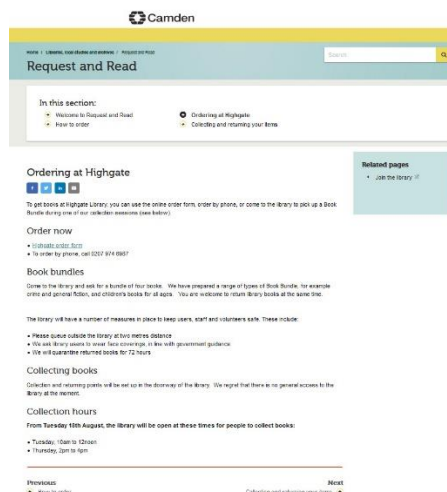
Camden

Home > Libraries, local studies and archives > Request and Read

Request and Read

Search

In this section:

Welcome to Request and Read
How to order
Ordering at Highgate
Collecting and returning your items

Ordering at Highgate

f t in ✉

To get books at Highgate Library, you can use the online order form, order by phone, or come to the library to pick up a Book Bundle during one of our collection sessions (see below).

Order now

• Highgate order form
• To order by phone, call 0207 974 6957

Book bundles

Come to the library and ask for a bundle of four books. We have prepared a range of types of Book Bundle, for example crime and general fiction, and children's books for all ages. You are welcome to return library books at the same time.

The library will have a number of measures in place to keep users, staff and volunteers safe. These include:

• Please queue outside the library at two metres distance
• We ask library users to wear face coverings, in line with government guidance
• We will quarantine returned books for 72 hours

Collecting books

Collection and returning points will be set up in the doorway of the library. We regret that there is no general access to the library at the moment.

Collection hours

From Tuesday 18th August, the library will be open at these times for people to collect books:

• Tuesday, 10am to 12noon
• Thursday, 2pm to 4pm

Related pages

• Join the library

Previous
How to order

Next
Collecting and returning your items